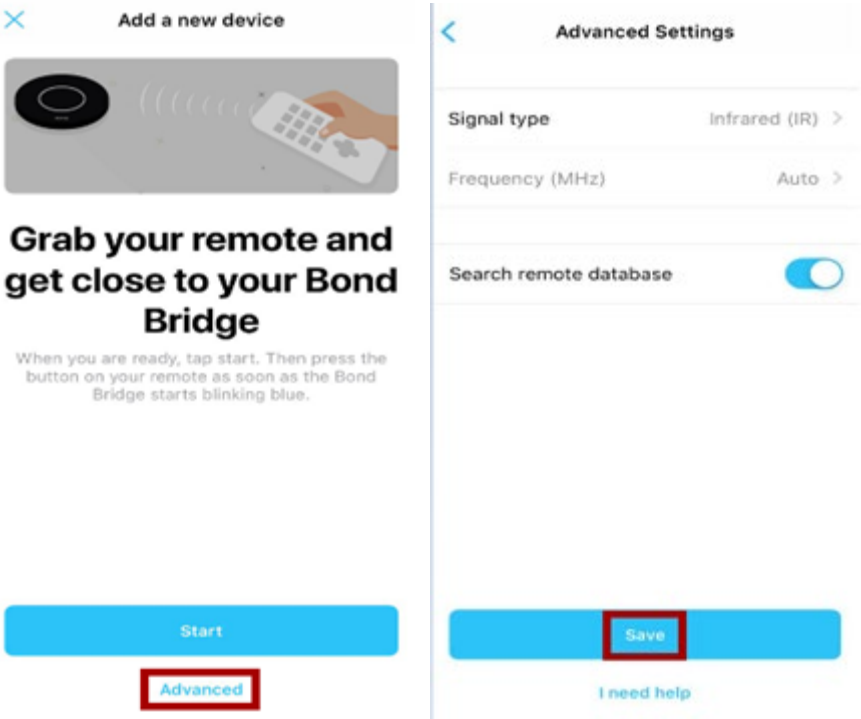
Add a new device

Grab your remote and get close to your Bond Bridge

When you are ready, tap start. Then press the button on your remote as soon as the Bond Bridge starts blinking blue.

Start

Advanced

Advanced Settings

Signal type Infrared (IR)

Frequency (MHz) Auto

Search remote database

Save

I need help